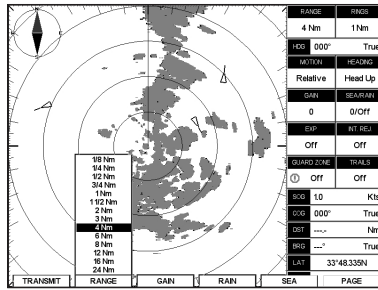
RANGE
RINGS
4 Nm
1 Nm
HDG
000°
MOTION
HEADING
Relative
Head Up
GAIN
SEA/RAIN
0
0/Off
EXP
INT. REJ
Off
Off
GUARD ZONE
TRAILS
Off
Off
SOG
1.0
Kts
COG
000°
True
DST
---.-
Nm
BRG
---°
True
LAT
33°48.335N

1/8 Nm
1/4 Nm
1/2 Nm
3/4 Nm
1 Nm
1 1/2 Nm
2 Nm
3 Nm
4 Nm
6 Nm
8 Nm
12 Nm
16 Nm
24 Nm

TRANSMIT
RANGE
GAIN
RAIN
SEA
PAGE